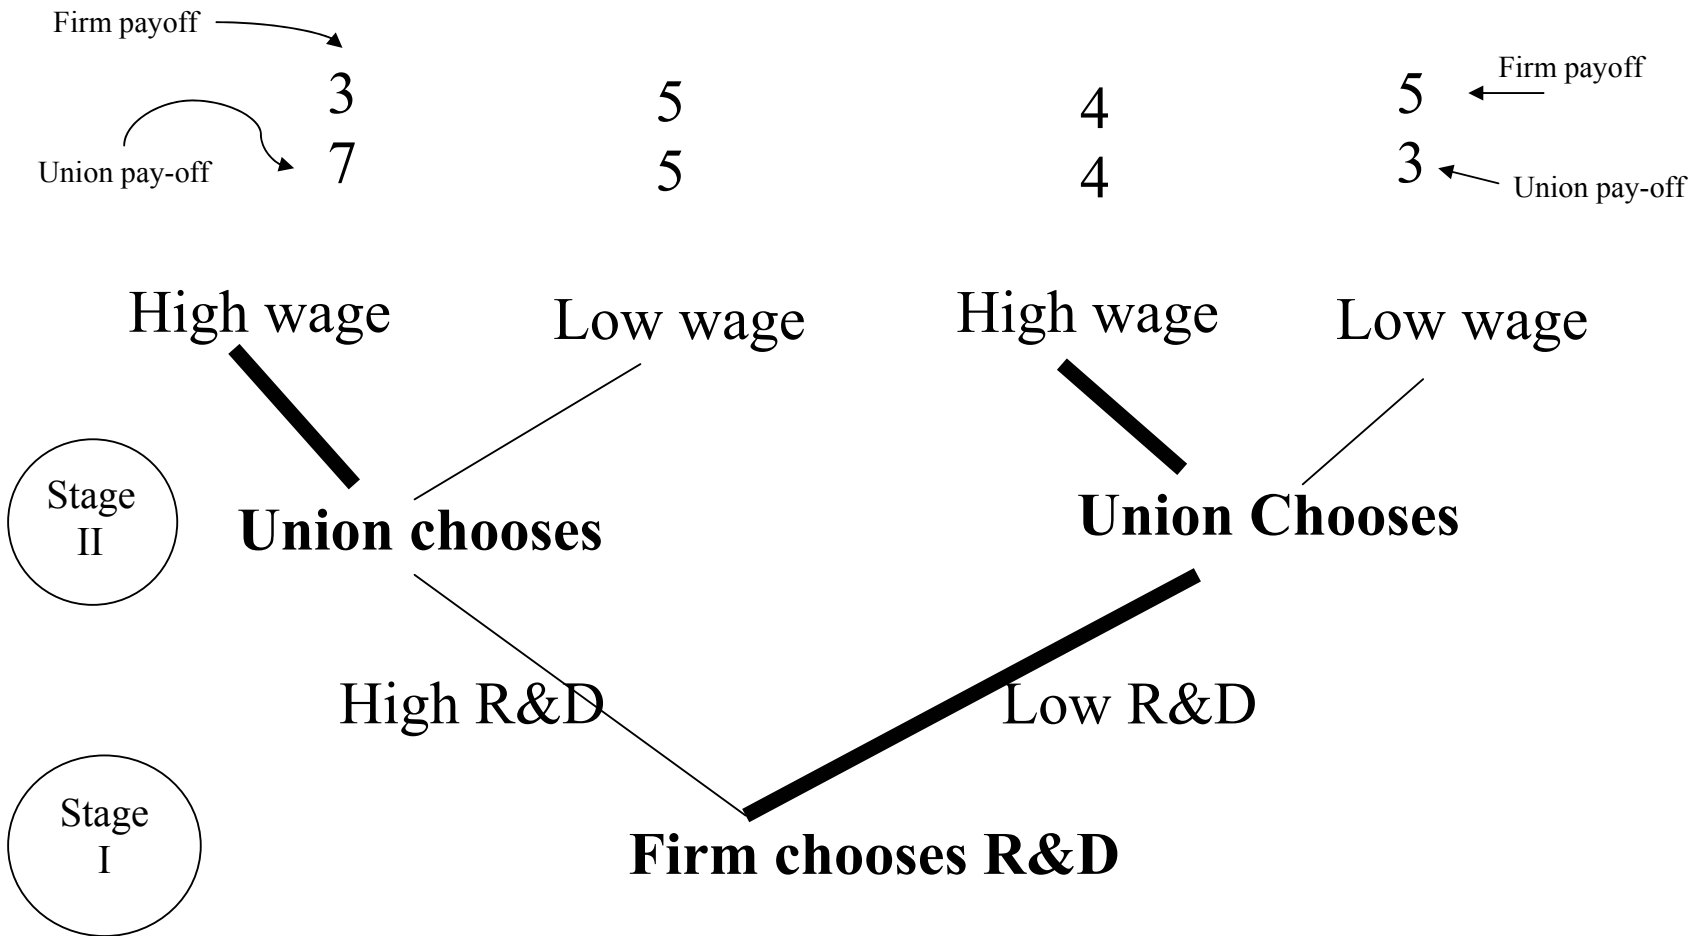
Firm payoff

3
7

Union pay-off

5
5

4
4

5
3

Firm payoff

Union pay-off

High wage

Low wage

High wage

Low wage

Stage II

Union chooses

Union Chooses

High R&D

Low R&D

Stage I

Firm chooses R&D